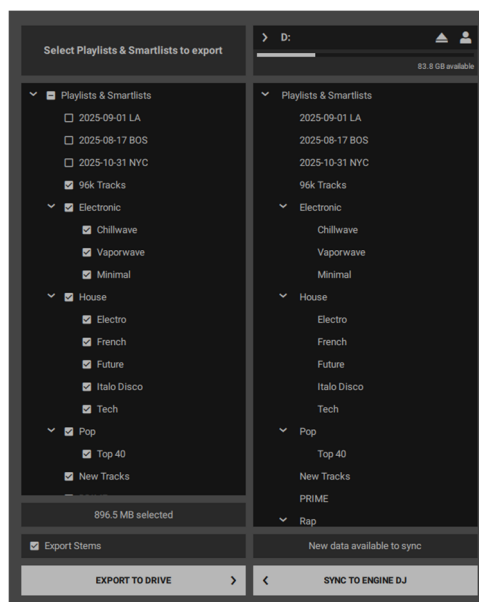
Select Playlists & Smartlists to export

D:

83.8 GB available

Playlists & Smartlists
2025-09-01 LA
2025-08-17 BOS
2025-10-31 NYC
96k Tracks
Electronic
Chillwave
Vaporwave
Minimal
House
Electro
French
Future
Italo Disco
Tech
Pop
Top 40
New Tracks

896.5 MB selected

Playlists & Smartlists
2025-09-01 LA
2025-08-17 BOS
2025-10-31 NYC
96k Tracks
Electronic
Chillwave
Vaporwave
Minimal
House
Electro
French
Future
Italo Disco
Tech
Pop
Top 40
New Tracks
PRIME
Rap

Export Stems

New data available to sync

EXPORT TO DRIVE

SYNC TO ENGINE DJ